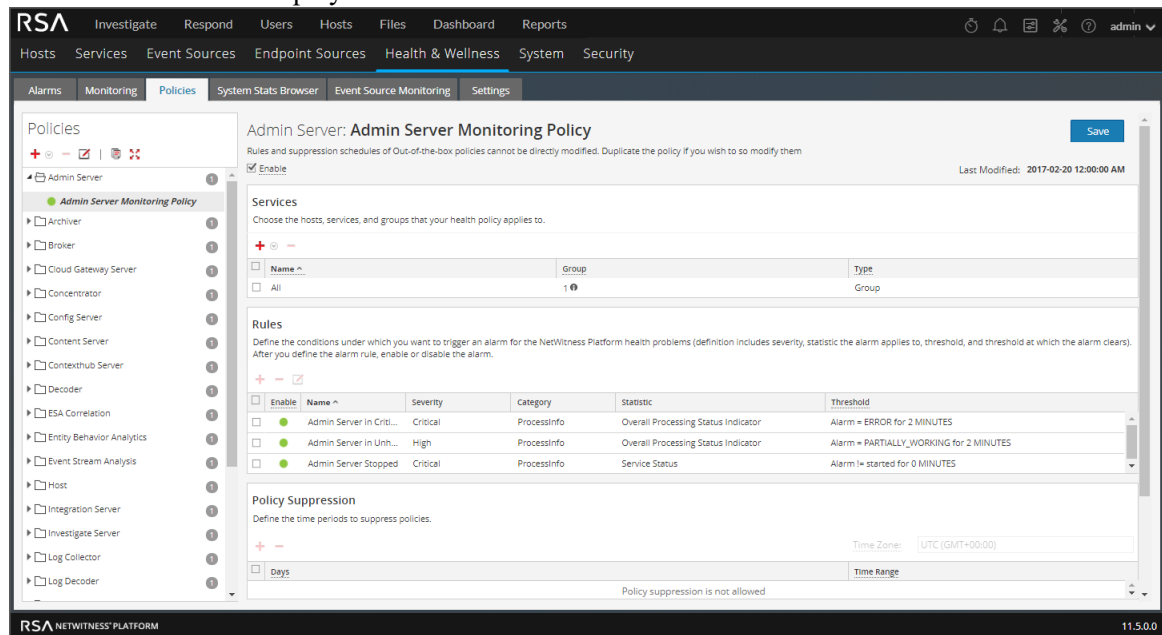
RSA Investigate Respond Users Hosts Files Dashboard Reports admin

Hosts Services Event Sources Endpoint Sources Health & Wellness System Security

Alarms Monitoring Policies System Stats Browser Event Source Monitoring Settings

Policies

Admin Server 1
Admin Server Monitoring Policy
Archiver 1
Broker 1
Cloud Gateway Server 1
Concentrator 1
Config Server 1
Content Server 1
Contexthub Server 1
Decoder 1
ESA Correlation 1
Entity Behavior Analytics 1
Event Stream Analysis 1
Host 1
Integration Server 1
Investigate Server 1
Log Collector 1
Log Decoder 1

Admin Server: Admin Server Monitoring Policy

Save

Rules and suppression schedules of Out-of-the-box policies cannot be directly modified. Duplicate the policy if you wish to so modify them

Enable

Last Modified: 2017-02-20 12:00:00 AM

Services

Choose the hosts, services, and groups that your health policy applies to.

| Name ^ | Group | Type |
|---|---|---|
| All | 1 | Group |

Rules

Define the conditions under which you want to trigger an alarm for the NetWitness Platform health problems (definition includes severity, statistic the alarm applies to, threshold, and threshold at which the alarm clears). After you define the alarm rule, enable or disable the alarm.

| Enable | Name ^ | Severity | Category | Statistic | Threshold |
|---|---|---|---|---|---|
| | Admin Server in Criti... | Critical | ProcessInfo | Overall Processing Status Indicator | Alarm = ERROR for 2 MINUTES |
| | Admin Server in Unh... | High | ProcessInfo | Overall Processing Status Indicator | Alarm = PARTIALLY_WORKING for 2 MINUTES |
| | Admin Server Stopped | Critical | ProcessInfo | Service Status | Alarm != started for 0 MINUTES |

Policy Suppression

Define the time periods to suppress policies.

Time Zone: UTC (GMT+00:00)

| Days | Time Range |
|---|---|

Policy suppression is not allowed

RSA NETWITNESS PLATFORM 11.5.0.0